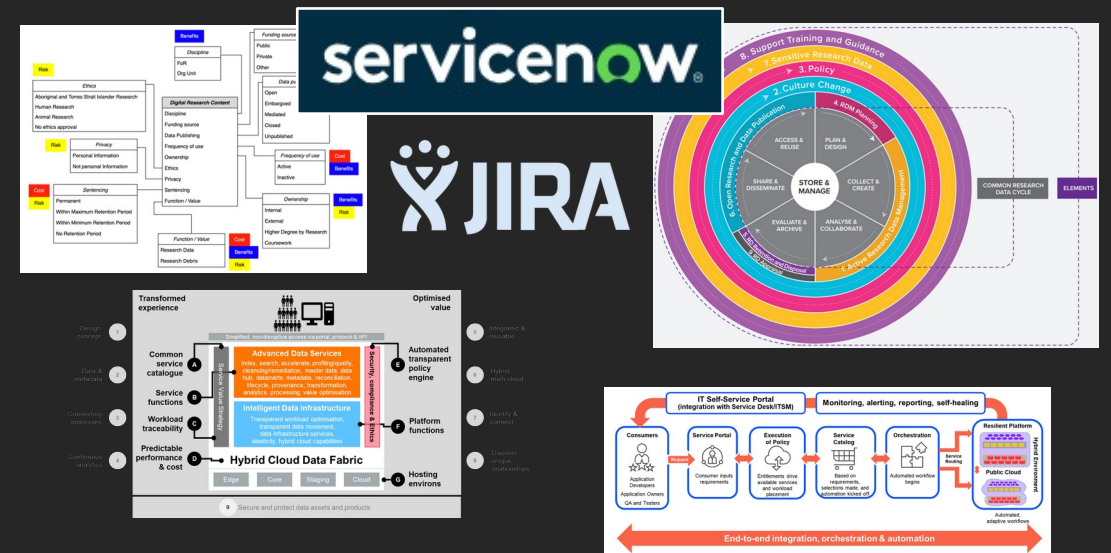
Benefits

Discipline
FoR
Org Unit

Funding source
Public
Private
Other

servicenow

Risk

Ethics
Aboriginal and Torres Strait Islander Research
Human Research
Animal Research
No ethics approval

Digital Research Content
Discipline
Funding source
Data Publishing
Frequency of use
Ownership
Ethics
Privacy
Sentencing
Function / Value

Data pu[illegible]
Open
Embargoed
Mediated
Closed
Unpublished

Risk

Privacy
Personal Information
Not personal Information

Frequency of use
Active
Inactive

Cost
Benefits

Cost
Risk

Sentencing
Permanent
Within Maximum Retention Period
Within Minimum Retention Period
No Retention Period

Ownership
Internal
External
Higher Degree by Research
Coursework

Benefits
Risk

Function / Value
Research Data
Research Debris

Cost
Benefits
Risk

JIRA

8. Support Training and Guidance
7. Sensitive Research Data
3. Policy
2. Culture Change
4. RDM Planning
6. Open Research and Data Publication
1. Active Research Data Management
5. RD Retention and Disposal
9. RD Infrastructure
ACCESS & REUSE
PLAN & DESIGN
SHARE & DISSEMINATE
STORE & MANAGE
COLLECT & CREATE
EVALUATE & ARCHIVE
ANALYSE & COLLABORATE
COMMON RESEARCH DATA CYCLE
ELEMENTS

Transformed experience
Optimised value
Simplified, non-disruptive access via portal, protocol & API
Common service catalogue A
Service functions B
Workload traceability C
Predictable performance & cost D
Service Value Strategy
Advanced Data Services
Index, search, accelerate, profiling/quality, cleansing/remediation, master data, data hub, datamarts, metadata, reconciliation, lifecycle, provenance, transformation, analytics, processing, value optimisation
Intelligent Data Infrastructure
Transparent workload optimisation, transparent data movement, data infrastructure services, elasticity, hybrid cloud capabilities
Security, compliance & Ethics
E Automated transparent policy engine
F Platform functions
Hybrid Cloud Data Fabric
Edge
Core
Staging
Cloud
G Hosting environs
9 Secure and protect data assets and products
Design concept 1
Data & metadata 2
Connecting processes 3
Continuous analytics 4
5 Integrated & reusable
6 Hybrid multi-cloud
7 Identify & connect
8 Discover unique relationships

IT Self-Service Portal (integration with Service Desk/ITSM)
Monitoring, alerting, reporting, self-healing
Consumers
Application Developers
Application Owners
QA and Testers
Request
Service Portal
Consumer inputs requirements
Execution of Policy
Entitlements drive available services and workload placement
Service Catalog
Based on requirements, selections made, and automation kicked off
Orchestration
Automated workflow begins
Service Routing
Resilient Platform
Public Cloud
Hybrid Environment
Automated, adaptive workflows
End-to-end integration, orchestration & automation